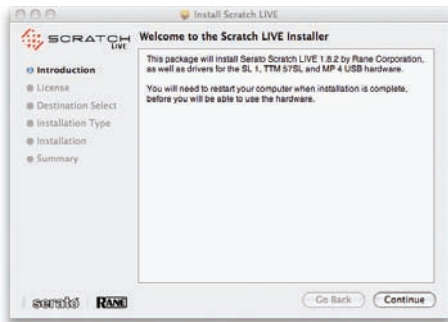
Install Scratch LIVE

SCRATCH LIVE

Welcome to the Scratch LIVE Installer

Introduction
License
Destination Select
Installation Type
Installation
Summary

This package will install Serato Scratch LIVE 1.8.2 by Rane Corporation, as well as drivers for the SL 1, TTM 57SL and MP 4 USB hardware.

You will need to restart your computer when installation is complete, before you will be able to use the hardware.

serato RANE

Go Back Continue